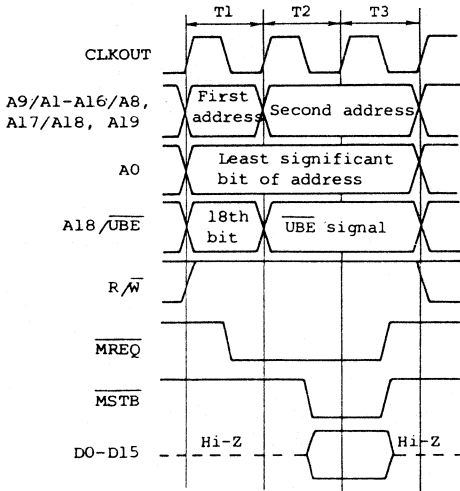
T1 T2 T3

CLKOUT

A9/A1-A16/A8, A17/A18, A19

First address

Second address

A0

Least significant bit of address

A18/$\overline{UBE}$

18th bit

$\overline{UBE}$ signal

R/$\overline{W}$

$\overline{MREQ}$

$\overline{MSTB}$

D0-D15

Hi-Z

Hi-Z